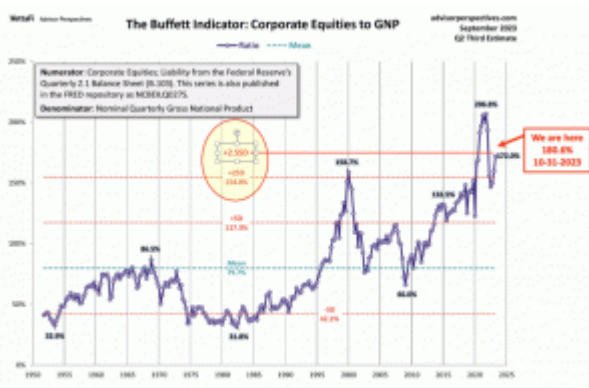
VettaFi Advisor Perspectives

The Buffett Indicator: Corporate Equities to GNP

advisorperspectives.com
September 2023
Q2 Third Estimate

Ratio — Mean

Numerator: Corporate Equities; Liability from the Federal Reserve's Quarterly Z.1 Balance Sheet (B.103). This series is also published in the FRED repository as NCBEILQ027S.

Denominator: Nominal Quarterly Gross National Product

+2.5SD

+2SD
154.8%

+1SD
117.3%

Mean
79.7%

-1SD
42.2%

86.5%

158.7%

206.8%

170.0%

138.5%

66.0%

33.8%

31.8%

We are here
180.4%
10-31-2023

250%
200%
150%
100%
50%
0%

1950 1955 1960 1965 1970 1975 1980 1985 1990 1995 2000 2005 2010 2015 2020 2025